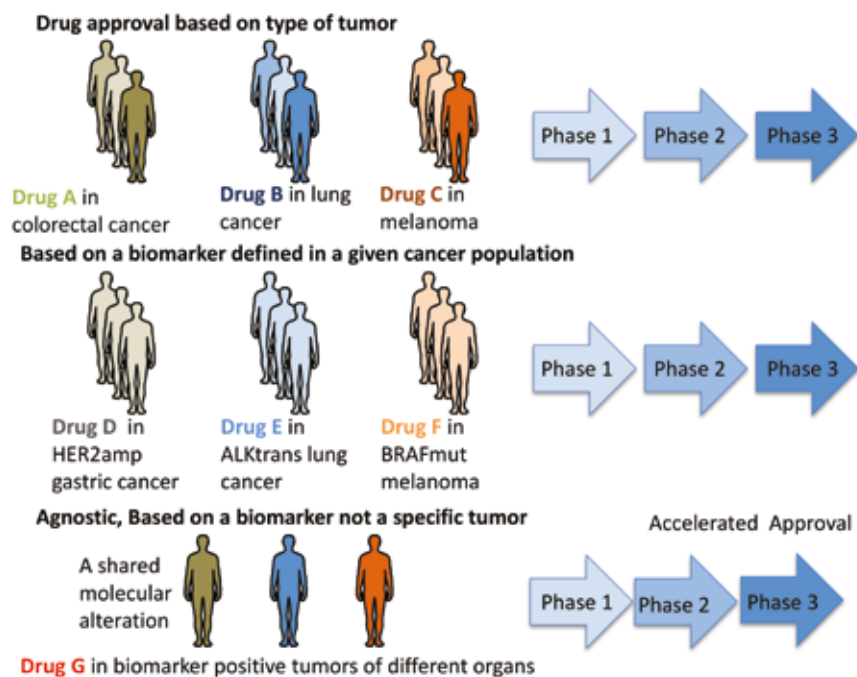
Drug approval based on type of tumor

Drug A in colorectal cancer

Drug B in lung cancer

Drug C in melanoma

Phase 1

Phase 2

Phase 3

Based on a biomarker defined in a given cancer population

Drug D in HER2amp gastric cancer

Drug E in ALKtrans lung cancer

Drug F in BRAFmut melanoma

Phase 1

Phase 2

Phase 3

Agnostic, Based on a biomarker not a specific tumor

Accelerated Approval

A shared molecular alteration

Phase 1

Phase 2

Phase 3

Drug G in biomarker positive tumors of different organs